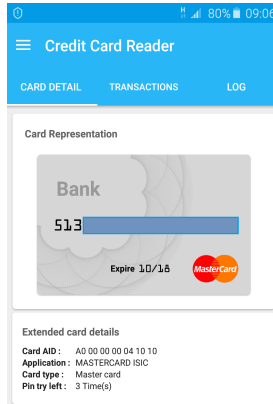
80% 09:06

Credit Card Reader

CARD DETAIL TRANSACTIONS LOG

Card Representation

Bank

513

Expire 10/18

MasterCard

Extended card details

Card AID : A0 00 00 00 04 10 10
Application : MASTERCARD ISIC
Card type : Master card
Pin try left : 3 Time(s)